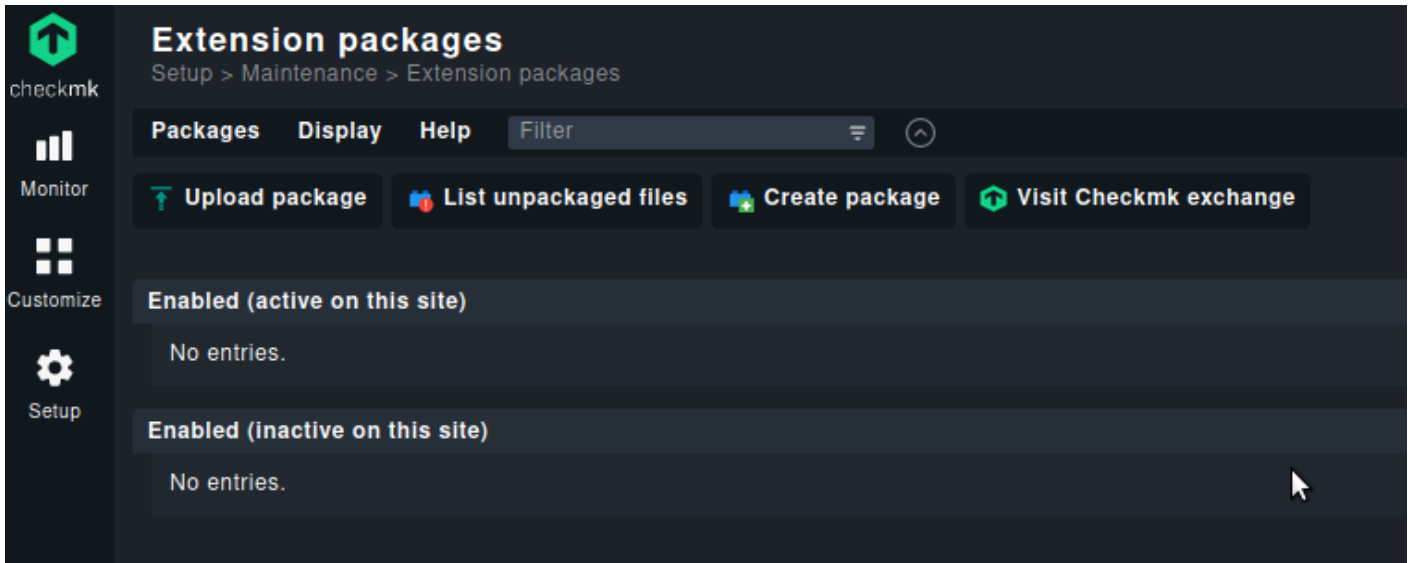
checkmk

Monitor

Customize

Setup

Extension packages

Setup > Maintenance > Extension packages

Packages Display Help Filter

Upload package List unpackaged files Create package Visit Checkmk exchange

Enabled (active on this site)

No entries.

Enabled (inactive on this site)

No entries.